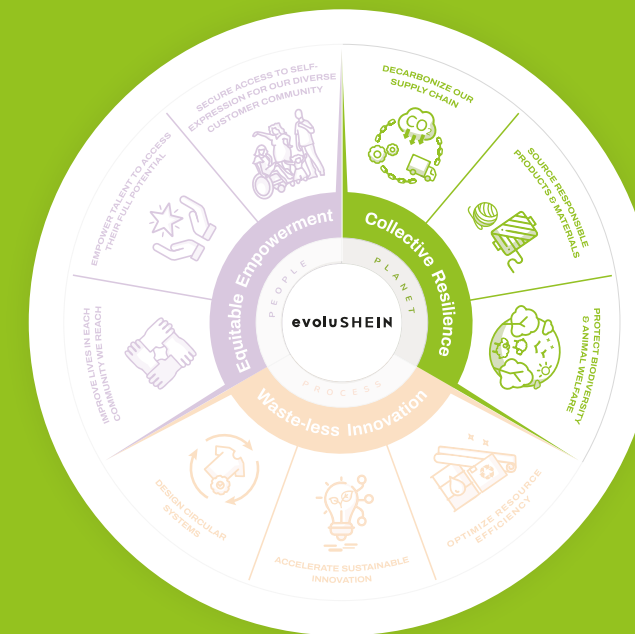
evoluSHEIN

PEOPLE

PLANET

PROCESS

Equitable Empowerment

Collective Resilience

Waste-less Innovation

SECURE ACCESS TO SELF-EXPRESSION FOR OUR DIVERSE CUSTOMER COMMUNITY

DECARBONIZE OUR SUPPLY CHAIN

$CO_2$

SOURCE RESPONSIBLE PRODUCTS & MATERIALS

PROTECT BIODIVERSITY & ANIMAL WELFARE

OPTIMIZE RESOURCE EFFICIENCY

ACCELERATE SUSTAINABLE INNOVATION

DESIGN CIRCULAR SYSTEMS

IMPROVE LIVES IN EACH COMMUNITY WE REACH

EMPOWER TALENT TO ACCESS THEIR FULL POTENTIAL